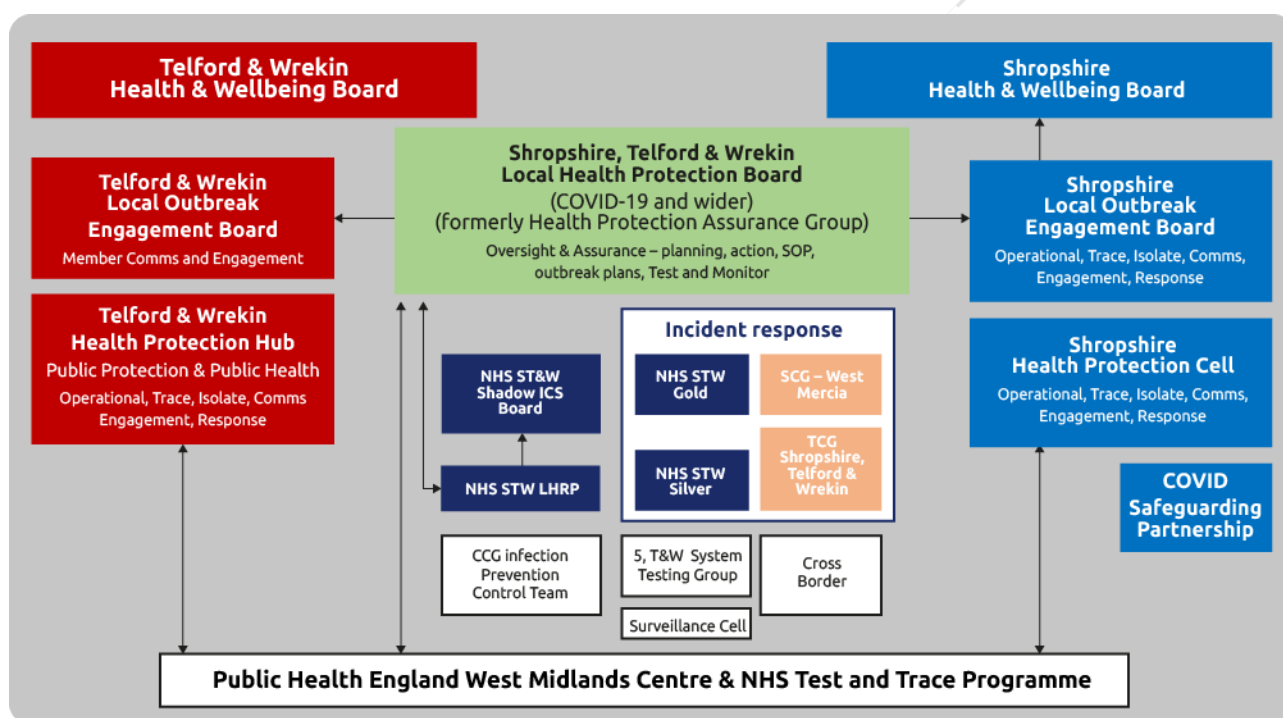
Telford & Wrekin
Health & Wellbeing Board

Shropshire
Health & Wellbeing Board

Shropshire, Telford & Wrekin
Local Health Protection Board
(COVID-19 and wider)
(formerly Health Protection Assurance Group)
Oversight & Assurance – planning, action, SOP, outbreak plans, Test and Monitor

Telford & Wrekin
Local Outbreak
Engagement Board
Member Comms and Engagement

Shropshire
Local Outbreak
Engagement Board
Operational, Trace, Isolate, Comms, Engagement, Response

Telford & Wrekin
Health Protection Hub
Public Protection & Public Health
Operational, Trace, Isolate, Comms Engagement, Response

Incident response

NHS ST&W
Shadow ICS
Board

NHS STW
Gold

SCG – West
Mercia

NHS STW LHRP

NHS STW
Silver

TCG
Shropshire,
Telford &
Wrekin

Shropshire
Health Protection Cell
Operational, Trace, Isolate, Comms, Engagement, Response

COVID
Safeguarding
Partnership

CCG infection
Prevention
Control Team

5, T&W System
Testing Group

Cross
Border

Surveillance Cell

Public Health England West Midlands Centre & NHS Test and Trace Programme